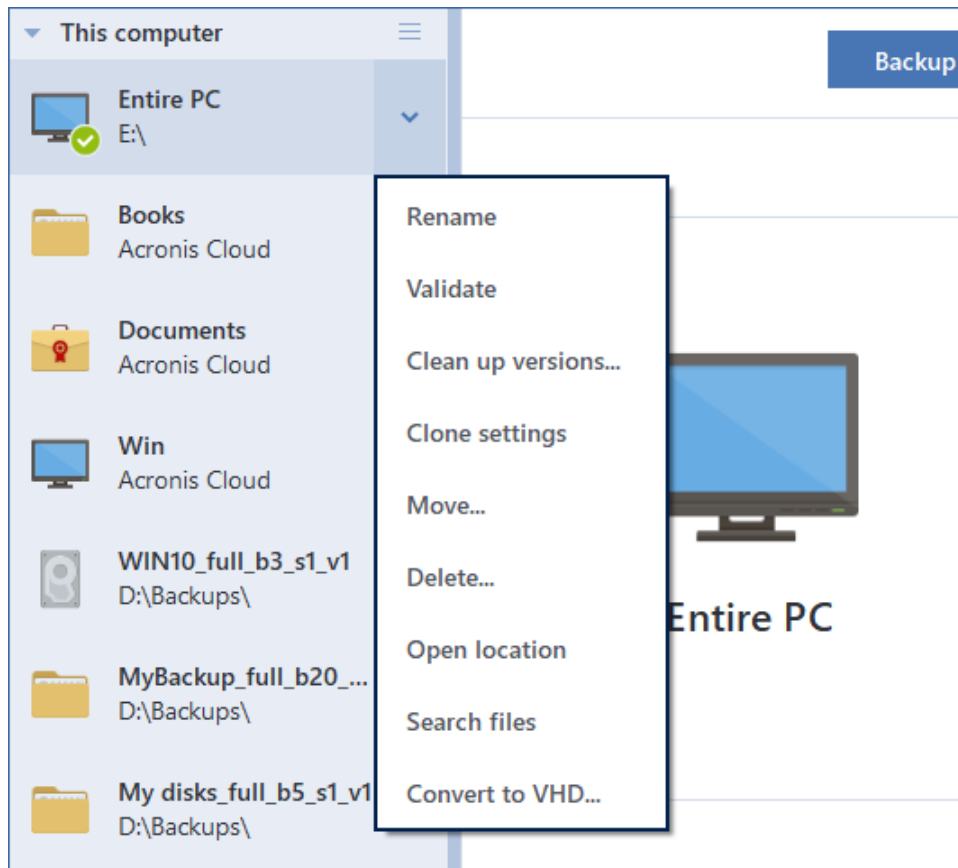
This computer

Entire PC
E:\

Books
Acronis Cloud

Documents
Acronis Cloud

Win
Acronis Cloud

WIN10_full_b3_s1_v1
D:\Backups\

MyBackup_full_b20_...
D:\Backups\

My disks_full_b5_s1_v1
D:\Backups\

Rename

Validate

Clean up versions...

Clone settings

Move...

Delete...

Open location

Search files

Convert to VHD...

Backup

Entire PC